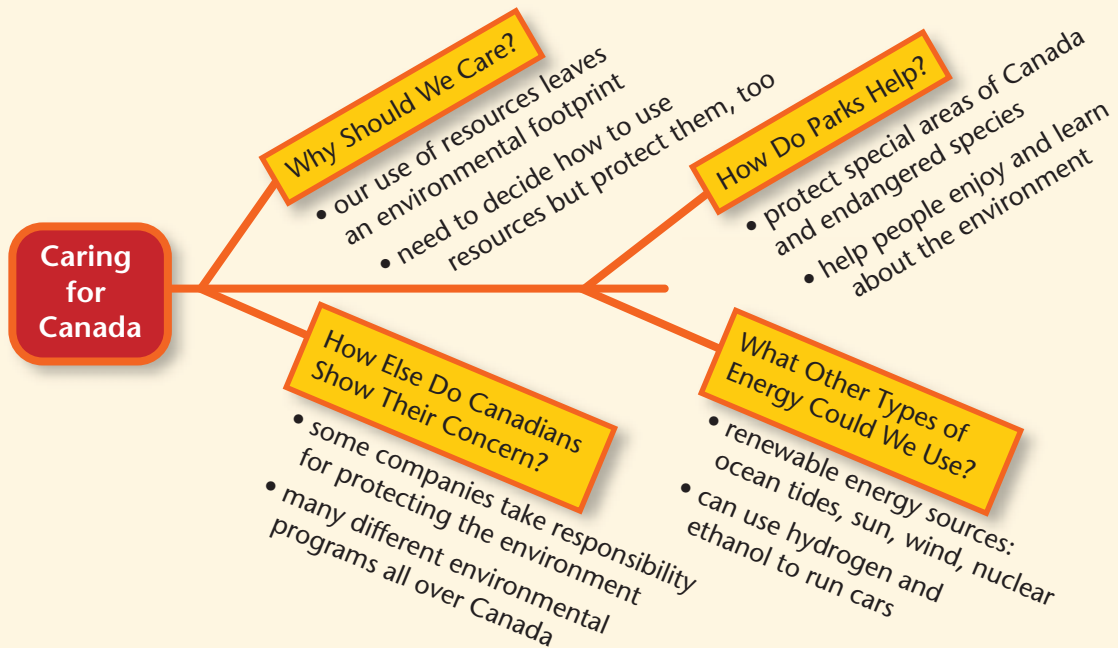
Caring for Canada

Why Should We Care?
• our use of resources leaves an environmental footprint
• need to decide how to use resources but protect them, too

How Do Parks Help?
• protect special areas of Canada and endangered species
• help people enjoy and learn about the environment

How Else Do Canadians Show Their Concern?
• some companies take responsibility for protecting the environment
• many different environmental programs all over Canada

What Other Types of Energy Could We Use?
• renewable energy sources: ocean tides, sun, wind, nuclear
• can use hydrogen and ethanol to run cars